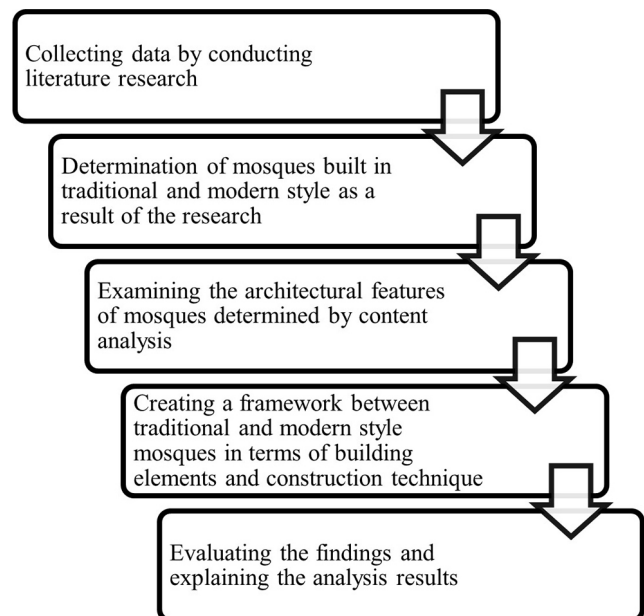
Collecting data by conducting literature research

Determination of mosques built in traditional and modern style as a result of the research

Examining the architectural features of mosques determined by content analysis

Creating a framework between traditional and modern style mosques in terms of building elements and construction technique

Evaluating the findings and explaining the analysis results